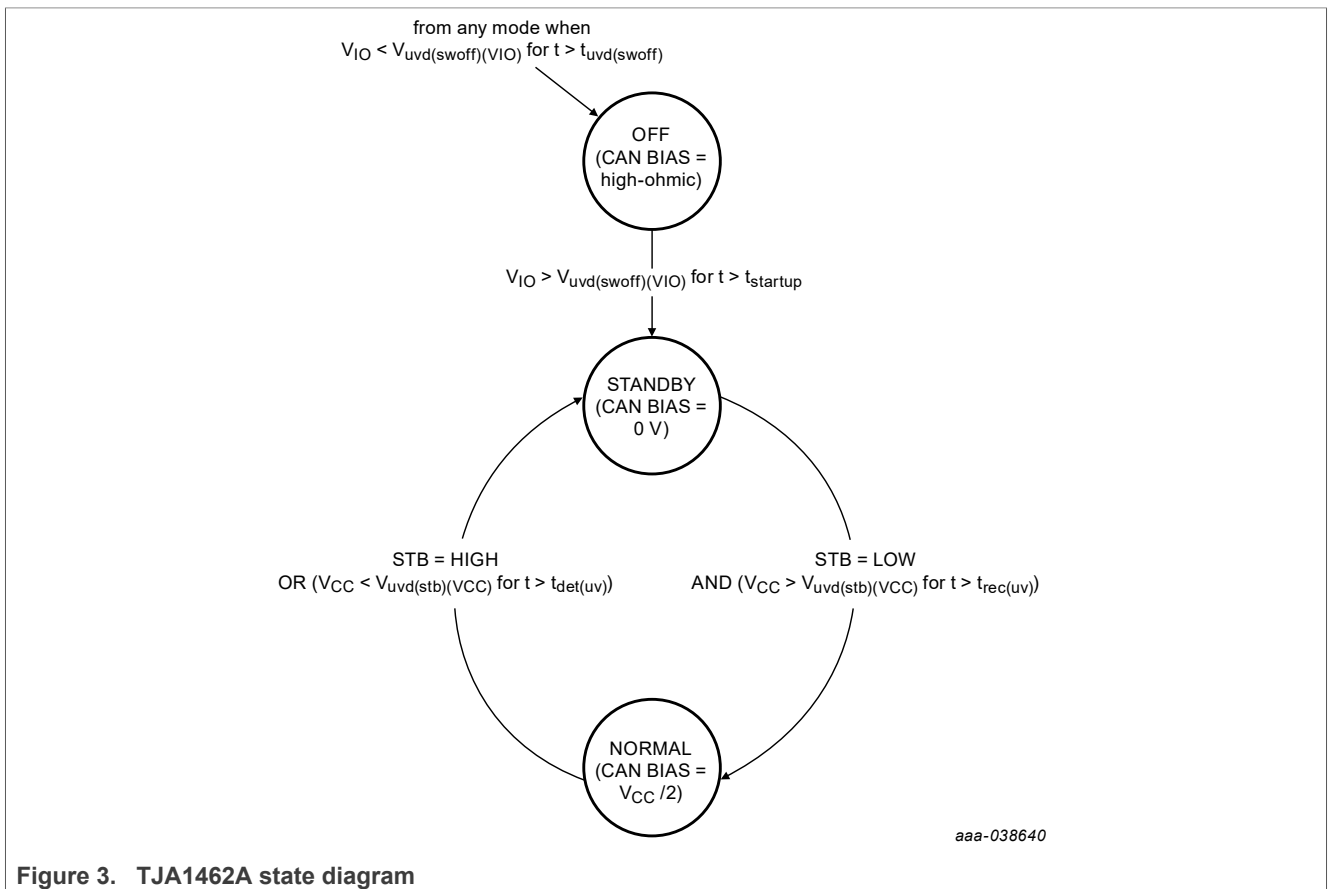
from any mode when
$V_{IO} < V_{uvd(swoff)(VIO)}$ for $t > t_{uvd(swoff)}$

OFF
(CAN BIAS =
high-ohmic)

$V_{IO} > V_{uvd(swoff)(VIO)}$ for $t > t_{startup}$

STANDBY
(CAN BIAS =
0 V)

STB = HIGH
OR ($V_{CC} < V_{uvd(stb)(VCC)}$ for $t > t_{det(uv)}$)

STB = LOW
AND ($V_{CC} > V_{uvd(stb)(VCC)}$ for $t > t_{rec(uv)}$)

NORMAL
(CAN BIAS =
$V_{CC}$ /2)

aaa-038640

Figure 3. TJA1462A state diagram